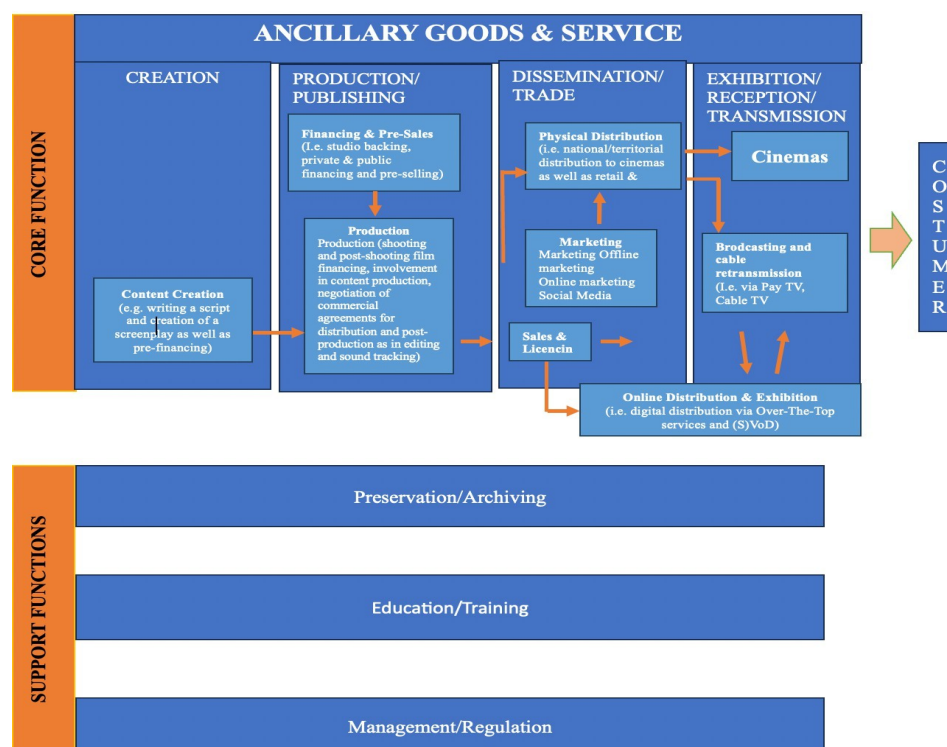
ANCILLARY GOODS & SERVICE

CORE FUNCTION

CREATION

Content Creation
(e.g. writing a script and creation of a screenplay as well as pre-financing)

PRODUCTION/ PUBLISHING

Financing & Pre-Sales
(I.e. studio backing, private & public financing and pre-selling)

Production
Production (shooting and post-shooting film financing, involvement in content production, negotiation of commercial agreements for distribution and post-production as in editing and sound tracking)

DISSEMINATION/ TRADE

Physical Distribution
(i.e. national/territorial distribution to cinemas as well as retail &

Marketing
Marketing Offline marketing
Online marketing
Social Media

Sales & Licencin

EXHIBITION/ RECEPTION/ TRANSMISSION

Cinemas

Brodcasting and cable retransmission
(I.e. via Pay TV, Cable TV

Online Distribution & Exhibition
(i.e. digital distribution via Over-The-Top services and (S)VoD)

C O S T U M E R

SUPPORT FUNCTIONS

Preservation/Archiving

Education/Training

Management/Regulation